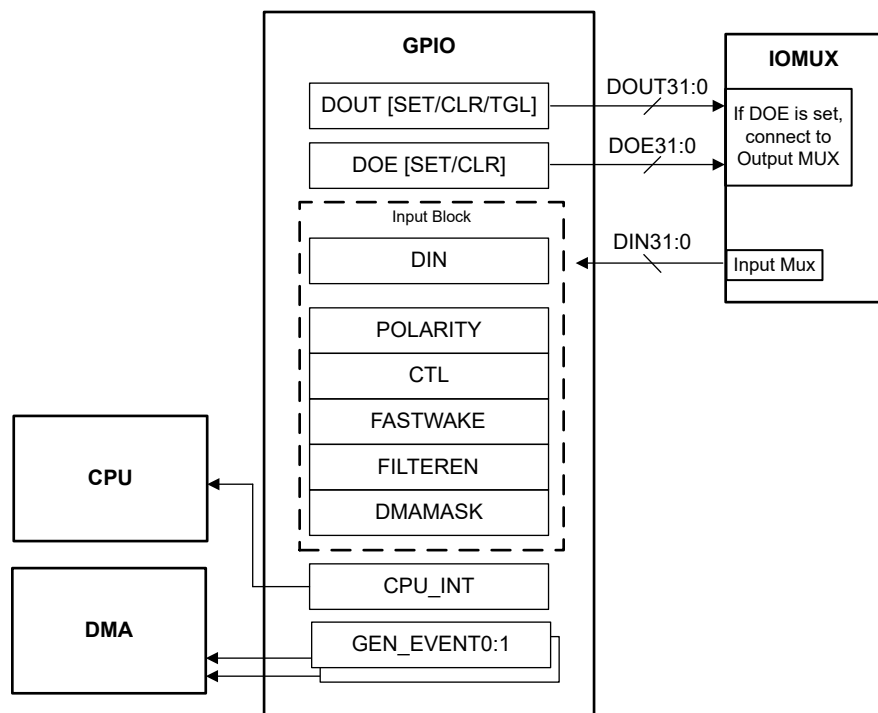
GPIO

IOMUX

DOUT [SET/CLR/TGL]

DOUT31:0

If DOE is set, connect to Output MUX

DOE [SET/CLR]

DOE31:0

Input Block

DIN

DIN31:0

Input Mux

POLARITY

CTL

FASTWAKE

FILTEREN

DMAMASK

CPU

CPU_INT

DMA

GEN_EVENT0:1